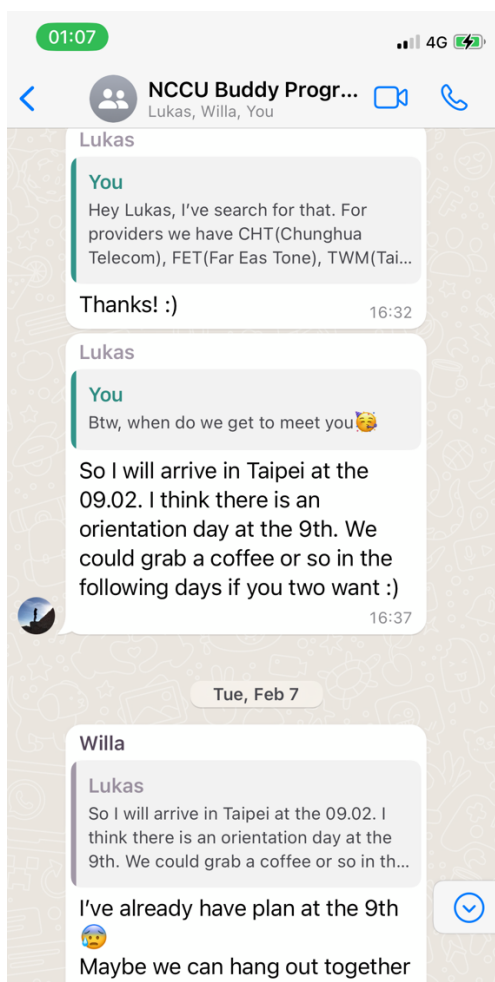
01:07

4G

NCCU Buddy Progr...
Lukas, Willa, You

Lukas

You
Hey Lukas, I've search for that. For providers we have CHT(Chunghua Telecom), FET(Far Eas Tone), TWM(Tai...

Thanks! :)
16:32

Lukas

You
Btw, when do we get to meet you🥳

So I will arrive in Taipei at the 09.02. I think there is an orientation day at the 9th. We could grab a coffee or so in the following days if you two want :)
16:37

Tue, Feb 7

Willa

Lukas
So I will arrive in Taipei at the 09.02. I think there is an orientation day at the 9th. We could grab a coffee or so in th...

I've already have plan at the 9th 😰
Maybe we can hang out together